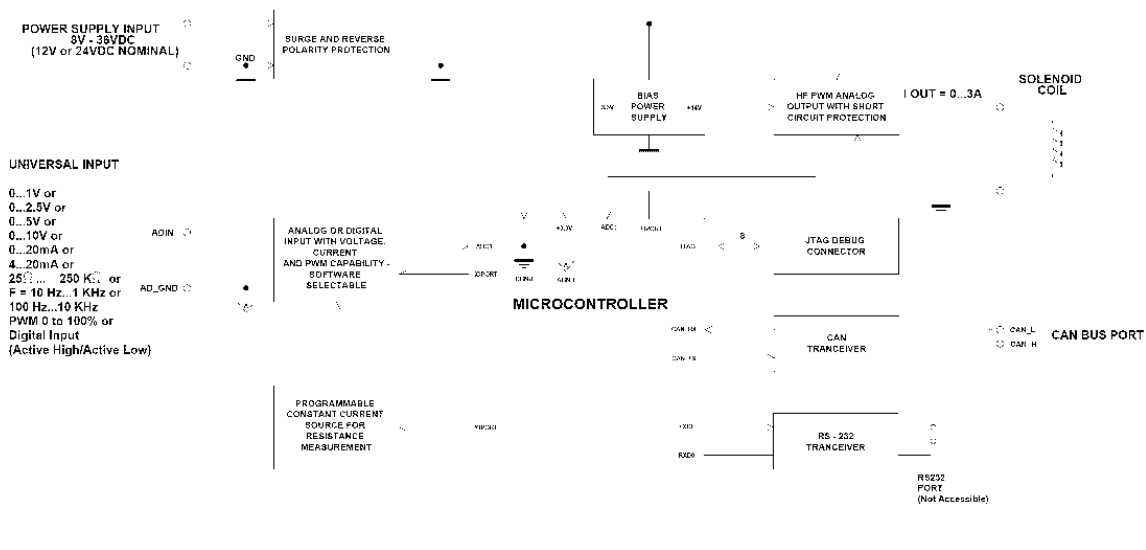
POWER SUPPLY INPUT
8V - 36VDC
(12V or 24VDC NOMINAL)

GND

SURGE AND REVERSE POLARITY PROTECTION

BIAS POWER SUPPLY

+5V

+15V

HF PWM ANALOG OUTPUT WITH SHORT CIRCUIT PROTECTION

I OUT = 0...3A

SOLENOID COIL

UNIVERSAL INPUT

0...1V or
0...2.5V or
0...5V or
0...10V or
0...20mA or
4...20mA or
25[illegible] ... 250 K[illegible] or
F = 10 Hz...1 KHz or
100 Hz...10 KHz
PWM 0 to 100% or
Digital Input
(Active High/Active Low)

AOIN

AO_GND

ANALOG OR DIGITAL INPUT WITH VOLTAGE, CURRENT AND PWM CAPABILITY - SOFTWARE SELECTABLE

ADC1

IOPORT

+3.3V

ADC

IOUT

JTAG

JTAG DEBUG CONNECTOR

MICROCONTROLLER

CAN RX

CAN TX

CAN TRANCEIVER

CAN_L

CAN_H

CAN BUS PORT

PROGRAMMABLE CONSTANT CURRENT SOURCE FOR RESISTANCE MEASUREMENT

TXD0

RXD0

RS - 232 TRANCEIVER

RS232 PORT
(Not Accessible)